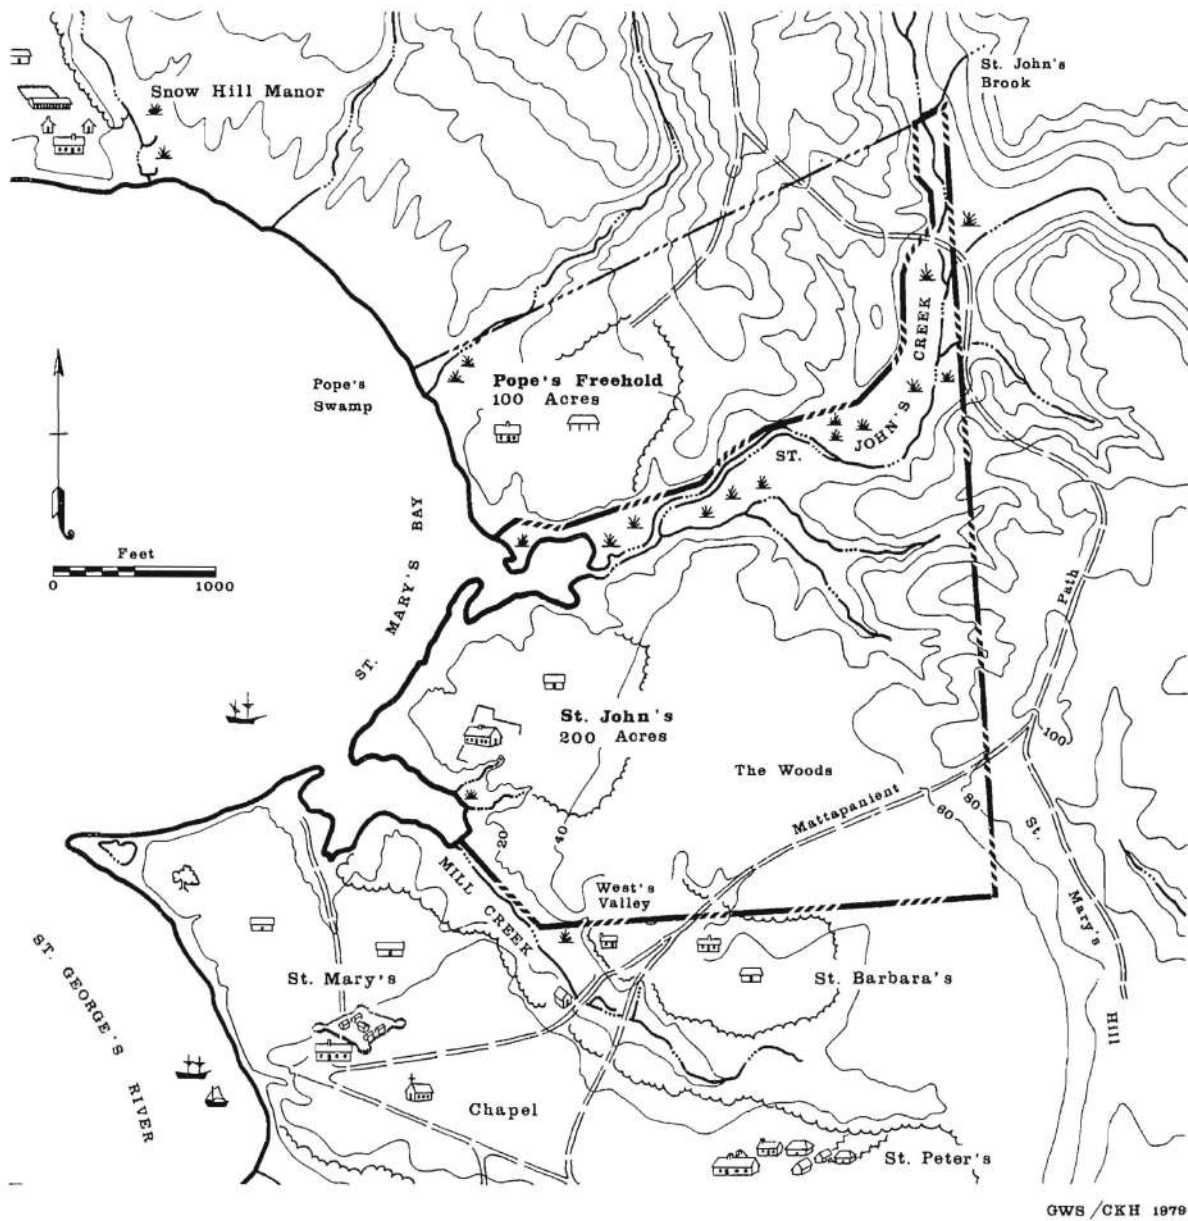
St. John's Brook

Snow Hill Manor

Pope's Swamp

Pope's Freehold
100 Acres

ST. JOHN'S CREEK

Feet
0 1000

ST. MARY'S BAY

St. John's
200 Acres

The Woods

Path

100

Mattapanient

80

60

20

40

MILL CREEK

West's Valley

St. Mary's Hill

St. Mary's

St. Barbara's

ST. GEORGE'S RIVER

Chapel

St. Peter's

GWS/CKH 1979